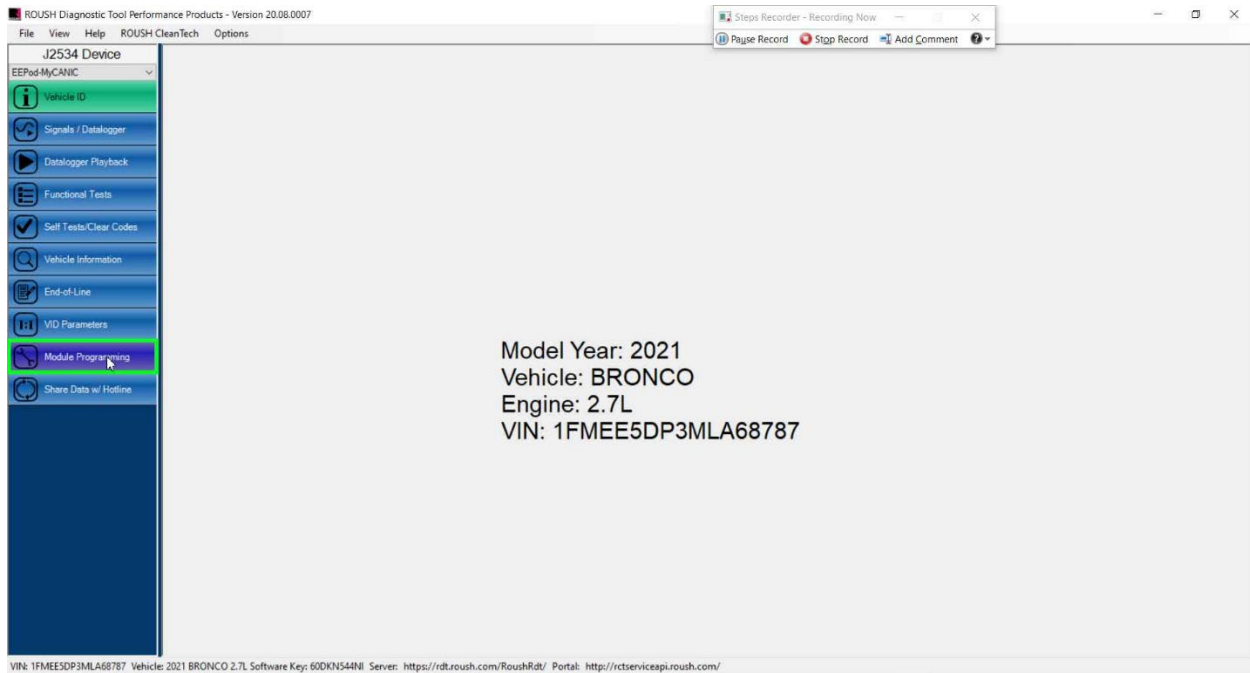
ROUSH Diagnostic Tool Performance Products - Version 20.08.0007

File View Help ROUSH CleanTech Options

Steps Recorder - Recording Now

Pause Record Stop Record Add Comment

J2534 Device

EEPod-MyCANIC

Vehicle ID

Signals / Datalogger

Datalogger Playback

Functional Tests

Self Tests/Clear Codes

Vehicle Information

End-of-Line

VID Parameters

Module Programming

Share Data w/ Hotline

Model Year: 2021
Vehicle: BRONCO
Engine: 2.7L
VIN: 1FMEE5DP3MLA68787

VIN: 1FMEE5DP3MLA68787 Vehicle: 2021 BRONCO 2.7L Software Key: 60DKN544NI Server: https://rdt.roush.com/RoushRdt/ Portal: http://rctserviceapi.roush.com/